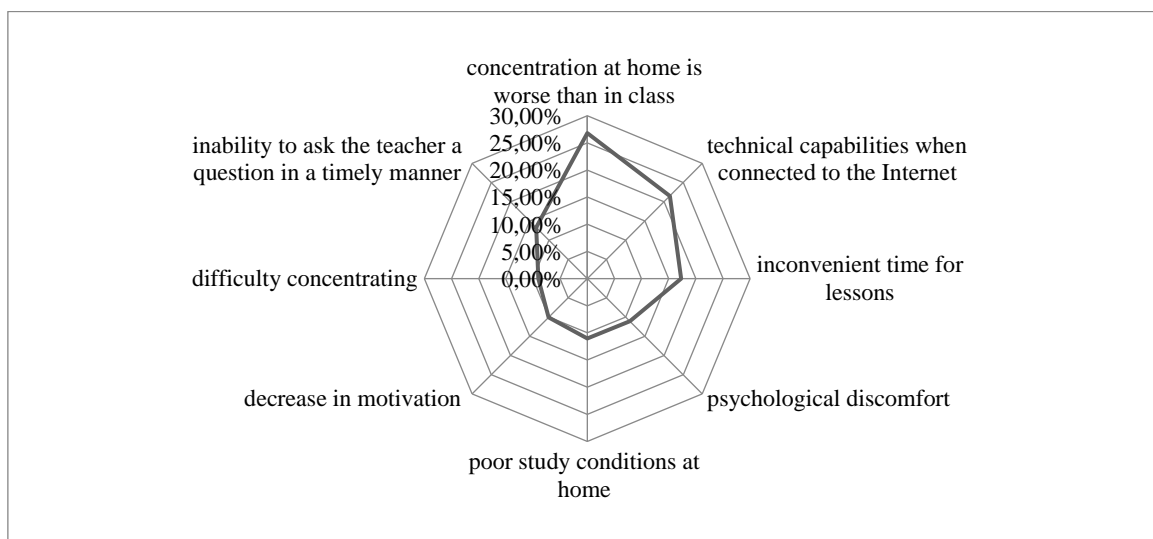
concentration at home is worse than in class

technical capabilities when connected to the Internet

inconvenient time for lessons

psychological discomfort

poor study conditions at home

decrease in motivation

difficulty concentrating

inability to ask the teacher a question in a timely manner

30,00%
25,00%
20,00%
15,00%
10,00%
5,00%
0,00%